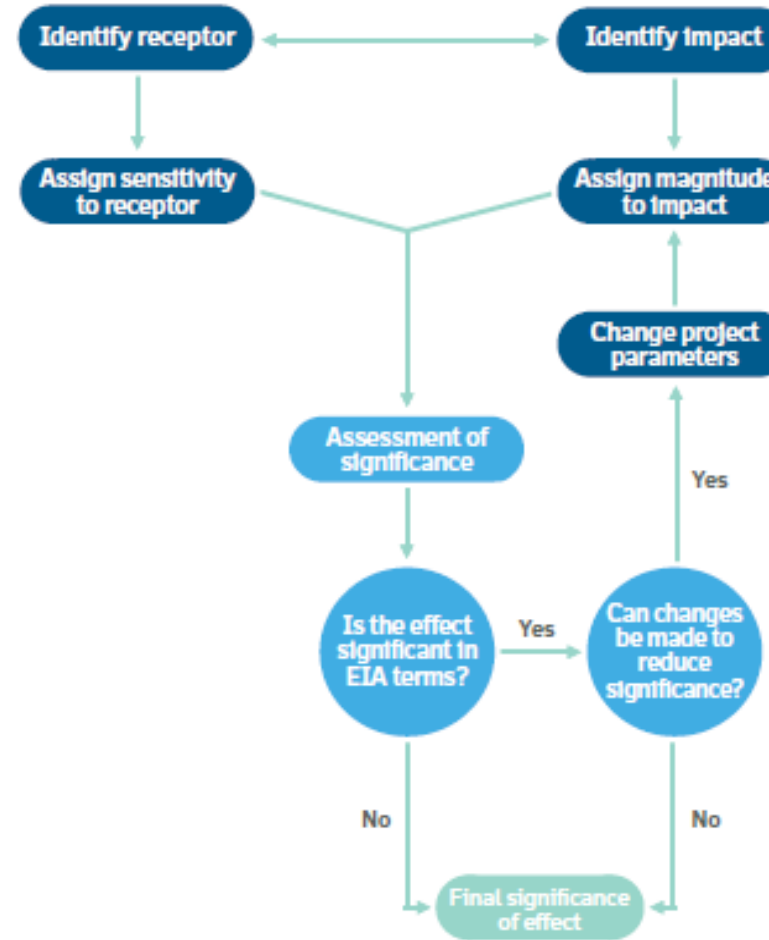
Identify receptor

Identify impact

Assign sensitivity to receptor

Assign magnitude to impact

Change project parameters

Assessment of significance

Yes

Is the effect significant in EIA terms?

Yes

Can changes be made to reduce significance?

No

No

Final significance of effect